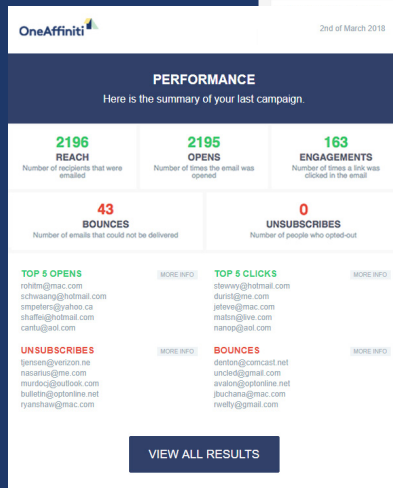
OneAffiniti

2nd of March 2018

PERFORMANCE

Here is the summary of your last campaign.

2196
REACH
Number of recipients that were emailed

2195
OPENS
Number of times the email was opened

163
ENGAGEMENTS
Number of times a link was clicked in the email

43
BOUNCES
Number of emails that could not be delivered

0
UNSUBSCRIBES
Number of people who opted-out

TOP 5 OPENS
MORE INFO
rohitm@mac.com
schwaang@hotmail.com
smpeters@yahoo.ca
shaffei@hotmail.com
cantu@aol.com

TOP 5 CLICKS
MORE INFO
stewwy@hotmail.com
durist@me.com
jeteve@mac.com
matsn@live.com
nanop@aol.com

UNSUBSCRIBES
MORE INFO
tjensen@verizon.ne
nasarius@me.com
murdocj@outlook.com
bulletin@optonline.net
ryanshaw@mac.com

BOUNCES
MORE INFO
denton@comcast.net
uncled@gmail.com
avalon@optonline.net
jbuchana@mac.com
rwelty@gmail.com

VIEW ALL RESULTS